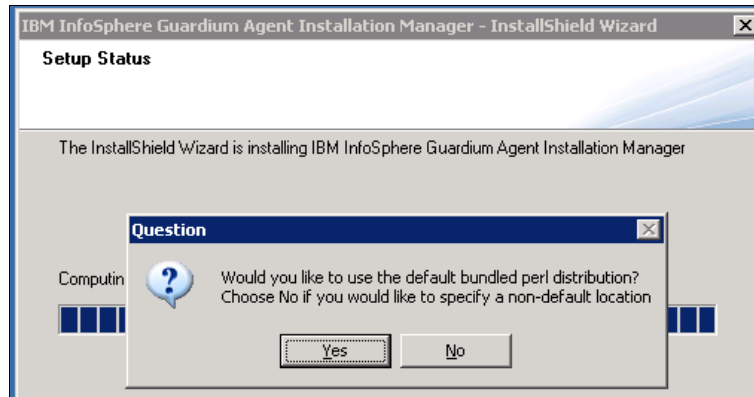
IBM InfoSphere Guardium Agent Installation Manager - InstallShield Wizard

Setup Status

The InstallShield Wizard is installing IBM InfoSphere Guardium Agent Installation Manager

Computin

Question

Would you like to use the default bundled perl distribution?
Choose No if you would like to specify a non-default location

Yes

No